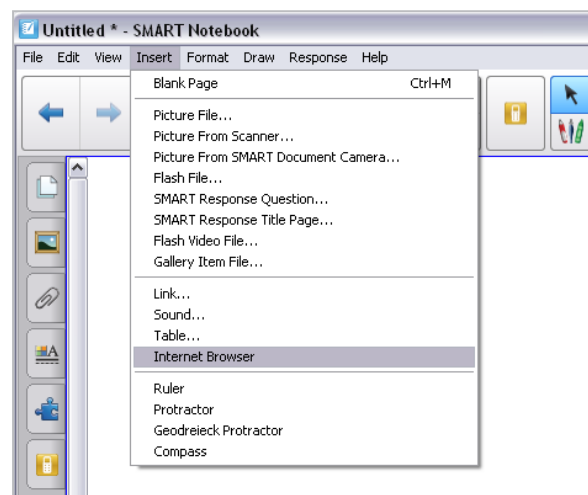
Untitled * - SMART Notebook

File Edit View Insert Format Draw Response Help

Blank Page Ctrl+M

Picture File...
Picture From Scanner...
Picture From SMART Document Camera...
Flash File...
SMART Response Question...
SMART Response Title Page...
Flash Video File...
Gallery Item File...

Link...
Sound...
Table...
Internet Browser

Ruler
Protractor
Geodreieck Protractor
Compass